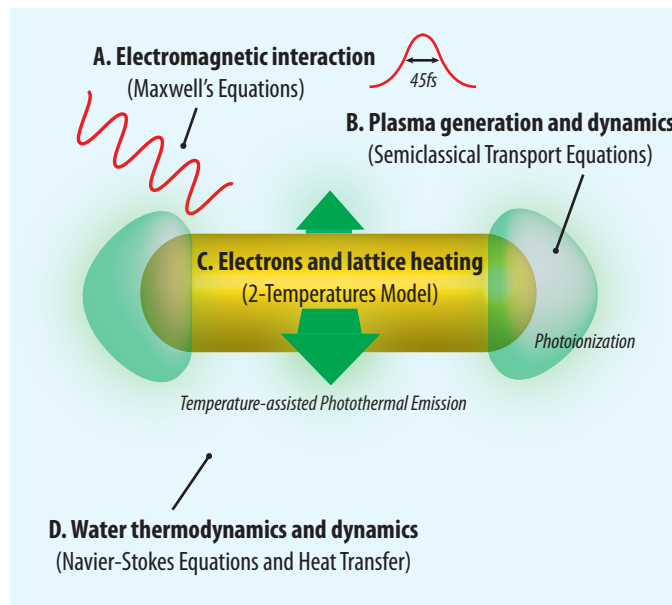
A. Electromagnetic interaction
(Maxwell's Equations)

45fs

B. Plasma generation and dynamics
(Semiclassical Transport Equations)

C. Electrons and lattice heating
(2-Temperatures Model)

Photoionization

Temperature-assisted Photothermal Emission

D. Water thermodynamics and dynamics
(Navier-Stokes Equations and Heat Transfer)